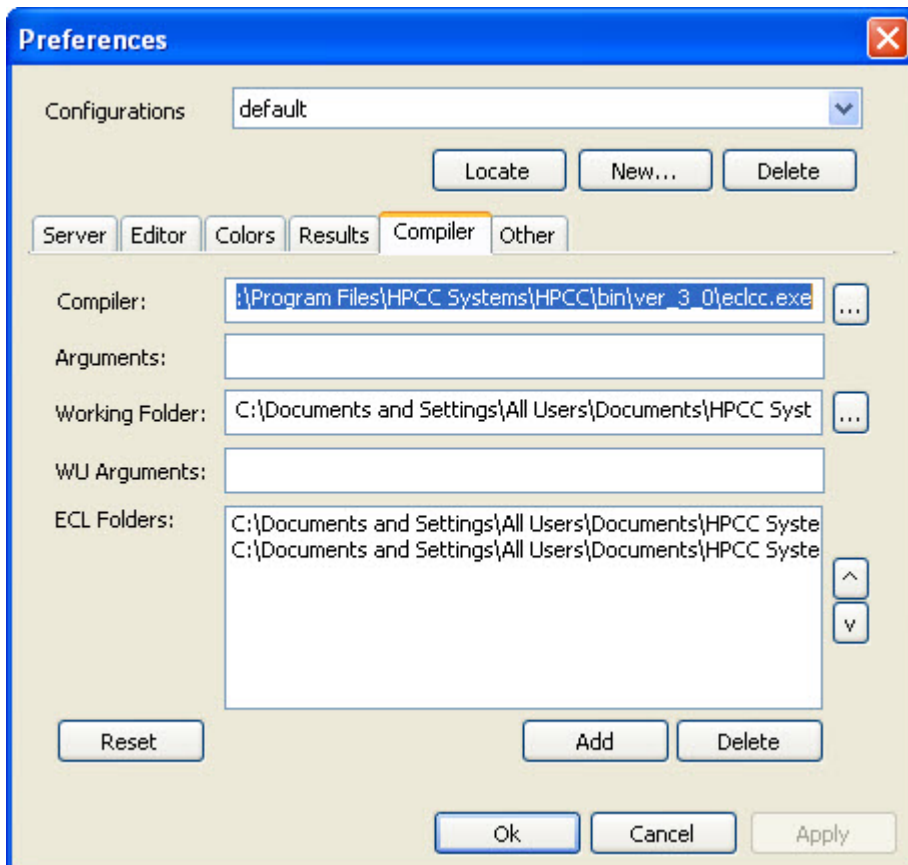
Preferences

Configurations default

Locate New... Delete

Server Editor Colors Results Compiler Other

Compiler: :\Program Files\HPCC Systems\HPCC\bin\ver_3_0\eclcc.exe ...

Arguments:

Working Folder: C:\Documents and Settings\All Users\Documents\HPCC Syst ...

WU Arguments:

ECL Folders: C:\Documents and Settings\All Users\Documents\HPCC Syste
C:\Documents and Settings\All Users\Documents\HPCC Syste

^
v

Reset Add Delete

Ok Cancel Apply